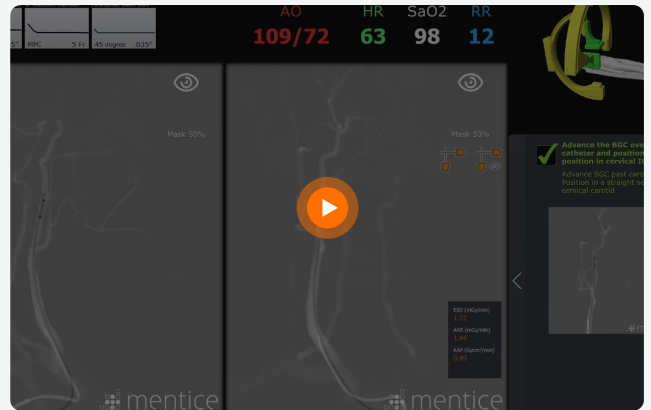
5" MPC 5 Fr 45 degree .035"

AO 109/72
HR 63
SaO2 98
RR 12

Mask 50%

Mask 50%

Advance the BGC over catheter and position position in cervical I

Advance BGC past caro Position in a straight se cervical carotid.

ESD (mGy/min) 1.72
AKR (mGy/min) 1.44
KAP (Gycm²/min) 0.48

mentice

mentice